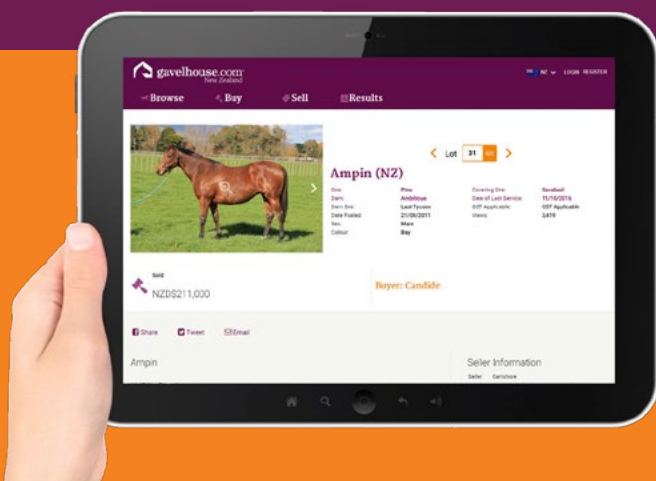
gavelhouse.com
New Zealand

NZ LOGIN REGISTER

Browse Buy Sell Results

Lot 31 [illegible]

Ampin (NZ)

| | | | |
|---|---|---|---|
| Sire | Pins | Covering Sire | Savabeel |
| Dam | Ambitious | Date of Last Service | 11/10/2016 |
| Dam Sire | Last Tycoon | GST Applicable | GST Applicable |
| Date Foaled | 21/09/2011 | Views | 3,619 |
| Sex | Mare | | |
| Colour | Bay | | |

Sold
NZD$211,000

Buyer: Candide

Share Tweet Email

Ampin

Seller Information
Seller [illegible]